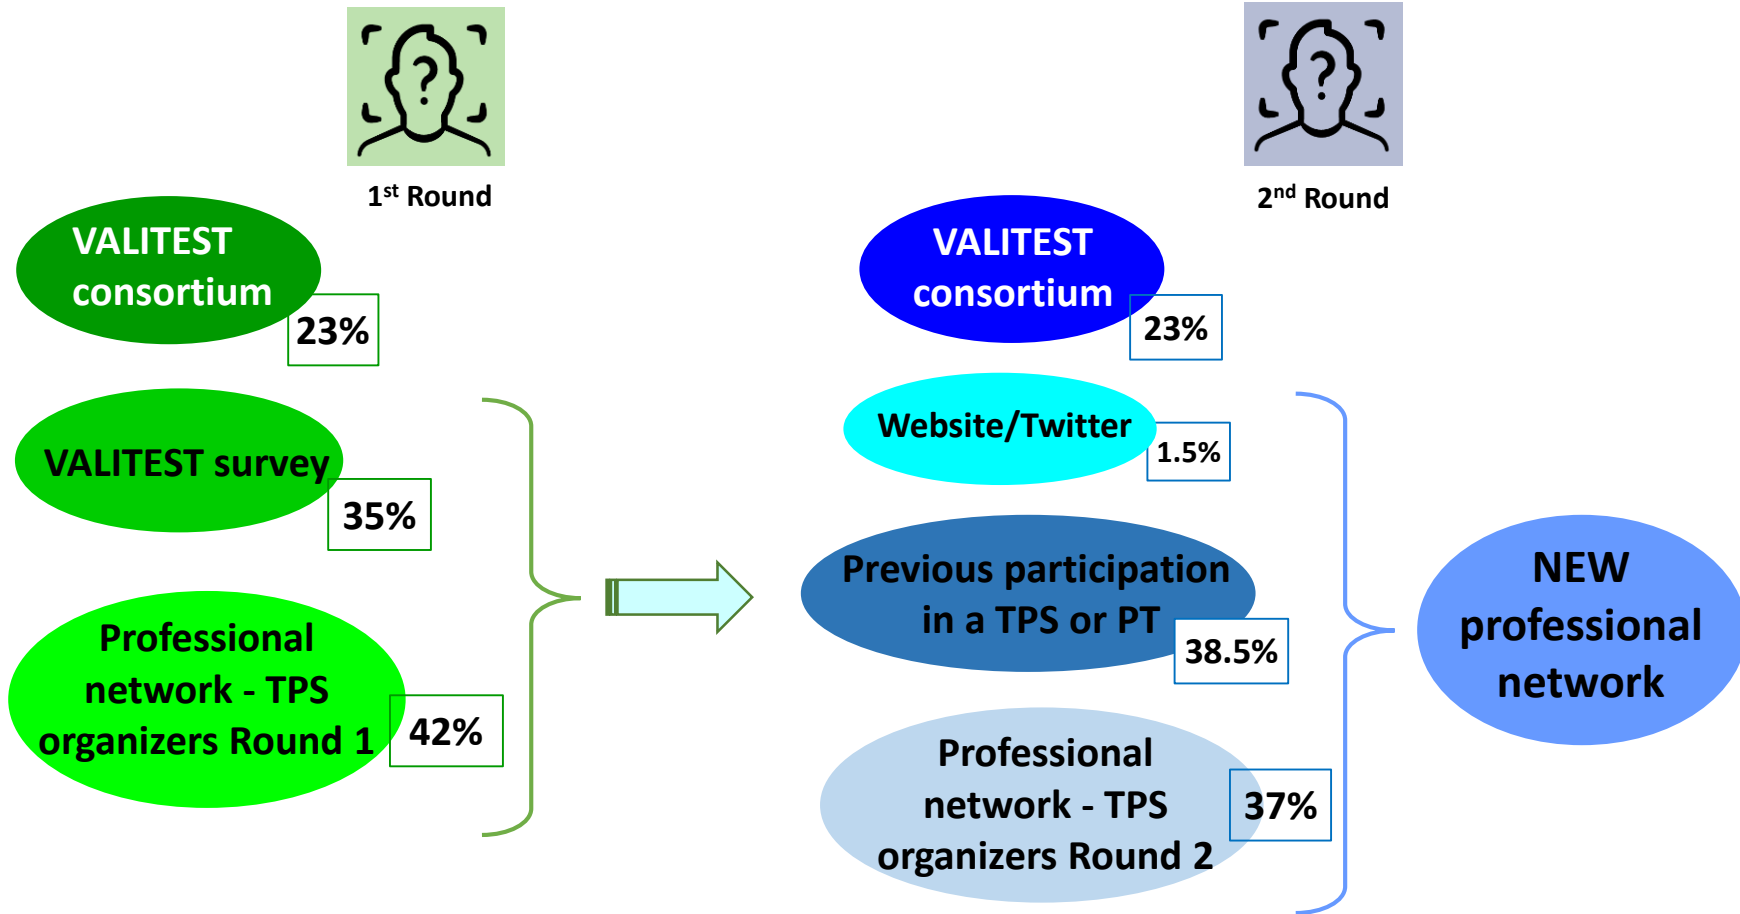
1$^{st}$ Round

VALITEST consortium

23%

VALITEST survey

35%

Professional network - TPS organizers Round 1

42%

2$^{nd}$ Round

VALITEST consortium

23%

Website/Twitter

1.5%

Previous participation in a TPS or PT

38.5%

Professional network - TPS organizers Round 2

37%

NEW professional network